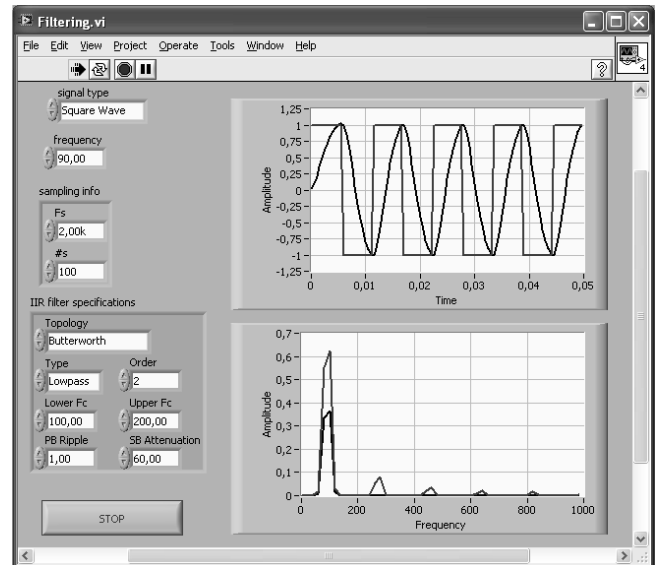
Filtering.vi

File Edit View Project Operate Tools Window Help

signal type
Square Wave

frequency
90,00

sampling info

Fs
2,00k

#s
100

IIR filter specifications

Topology
Butterworth

Type
Lowpass

Order
2

Lower Fc
100,00

Upper Fc
200,00

PB Ripple
1,00

SB Attenuation
60,00

STOP

1,25
1
0,75
0,5
0,25
0
-0,25
-0,5
-0,75
-1
-1,25
Amplitude
0
0,01
0,02
0,03
0,04
0,05
Time

0,7
0,6
0,5
0,4
0,3
0,2
0,1
0
Amplitude
0
200
400
600
800
1000
Frequency